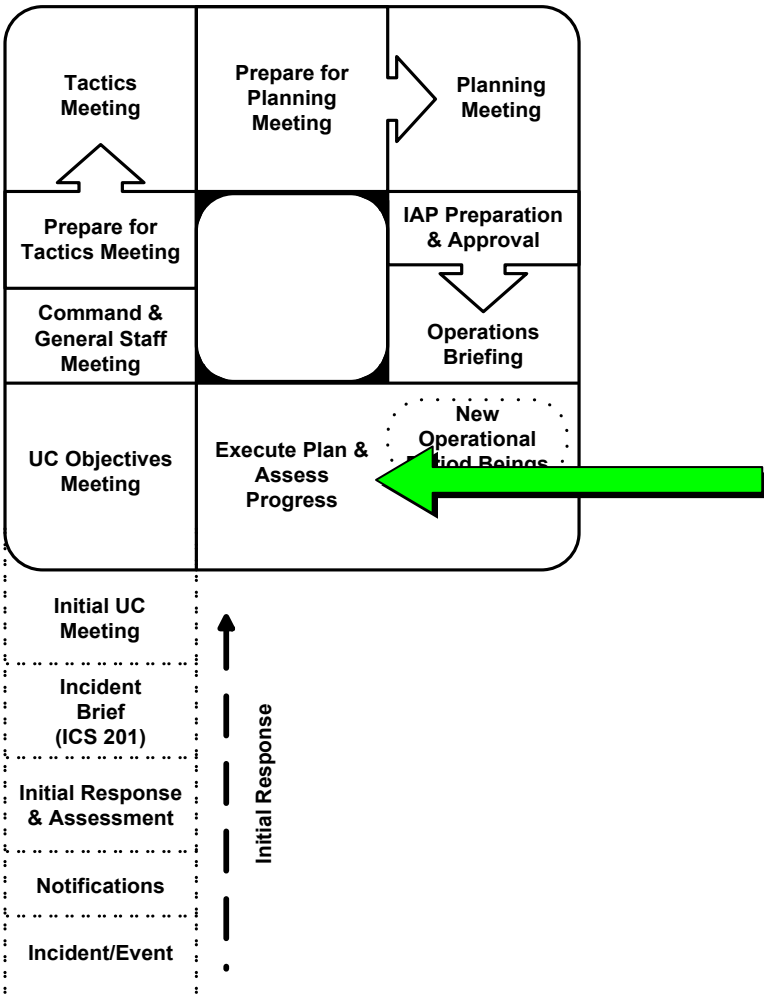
Tactics Meeting

Prepare for Planning Meeting

Planning Meeting

Prepare for Tactics Meeting

IAP Preparation & Approval

Command & General Staff Meeting

Operations Briefing

UC Objectives Meeting

Execute Plan & Assess Progress

New Operational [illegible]iod Beings

Initial UC Meeting

Incident Brief (ICS 201)

Initial Response & Assessment

Notifications

Incident/Event

Initial Response